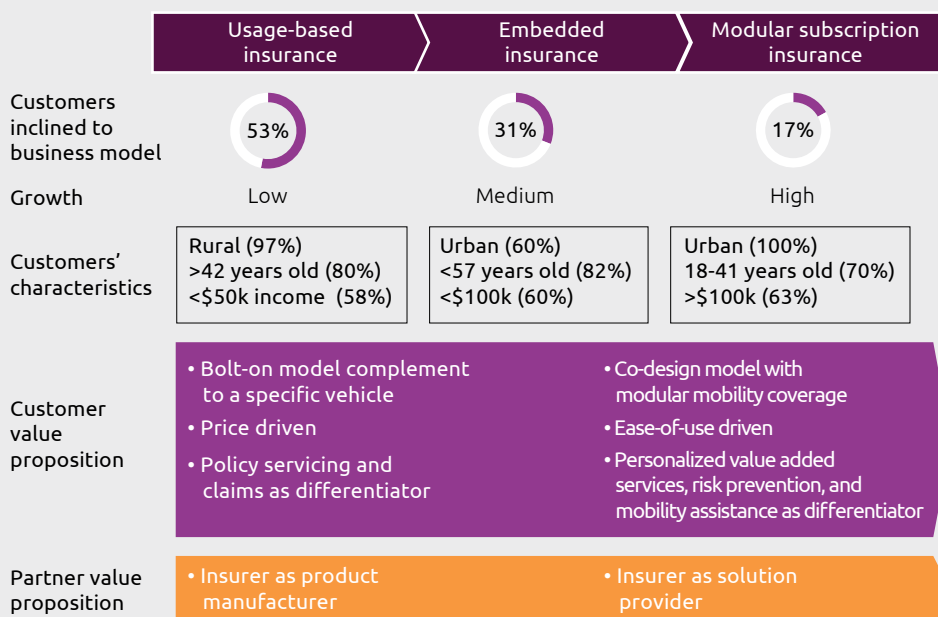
Usage-based insurance

Embedded insurance

Modular subscription insurance

Customers inclined to business model

53%

31%

17%

Growth

Low

Medium

High

Customers' characteristics

| Rural (97%) >42 years old (80%) <\$50k income (58%) | Urban (60%) <57 years old (82%) <\$100k (60%) | Urban (100%) 18-41 years old (70%) >\$100k (63%) |
|---|---|---|

Customer value proposition

• Bolt-on model complement to a specific vehicle
• Price driven
• Policy servicing and claims as differentiator

• Co-design model with modular mobility coverage
• Ease-of-use driven
• Personalized value added services, risk prevention, and mobility assistance as differentiator

Partner value proposition

• Insurer as product manufacturer

• Insurer as solution provider